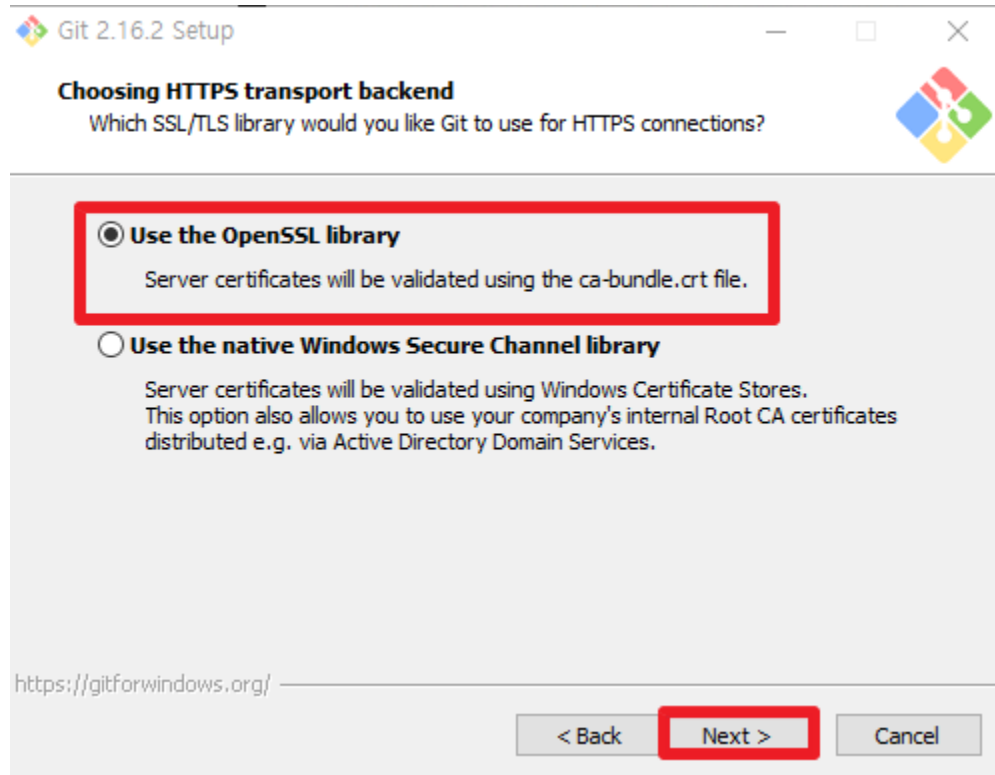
Git 2.16.2 Setup

Choosing HTTPS transport backend
Which SSL/TLS library would you like Git to use for HTTPS connections?

Use the OpenSSL library

Server certificates will be validated using the ca-bundle.crt file.

Use the native Windows Secure Channel library

Server certificates will be validated using Windows Certificate Stores.
This option also allows you to use your company's internal Root CA certificates distributed e.g. via Active Directory Domain Services.

https://gitforwindows.org/

< Back
Next >
Cancel